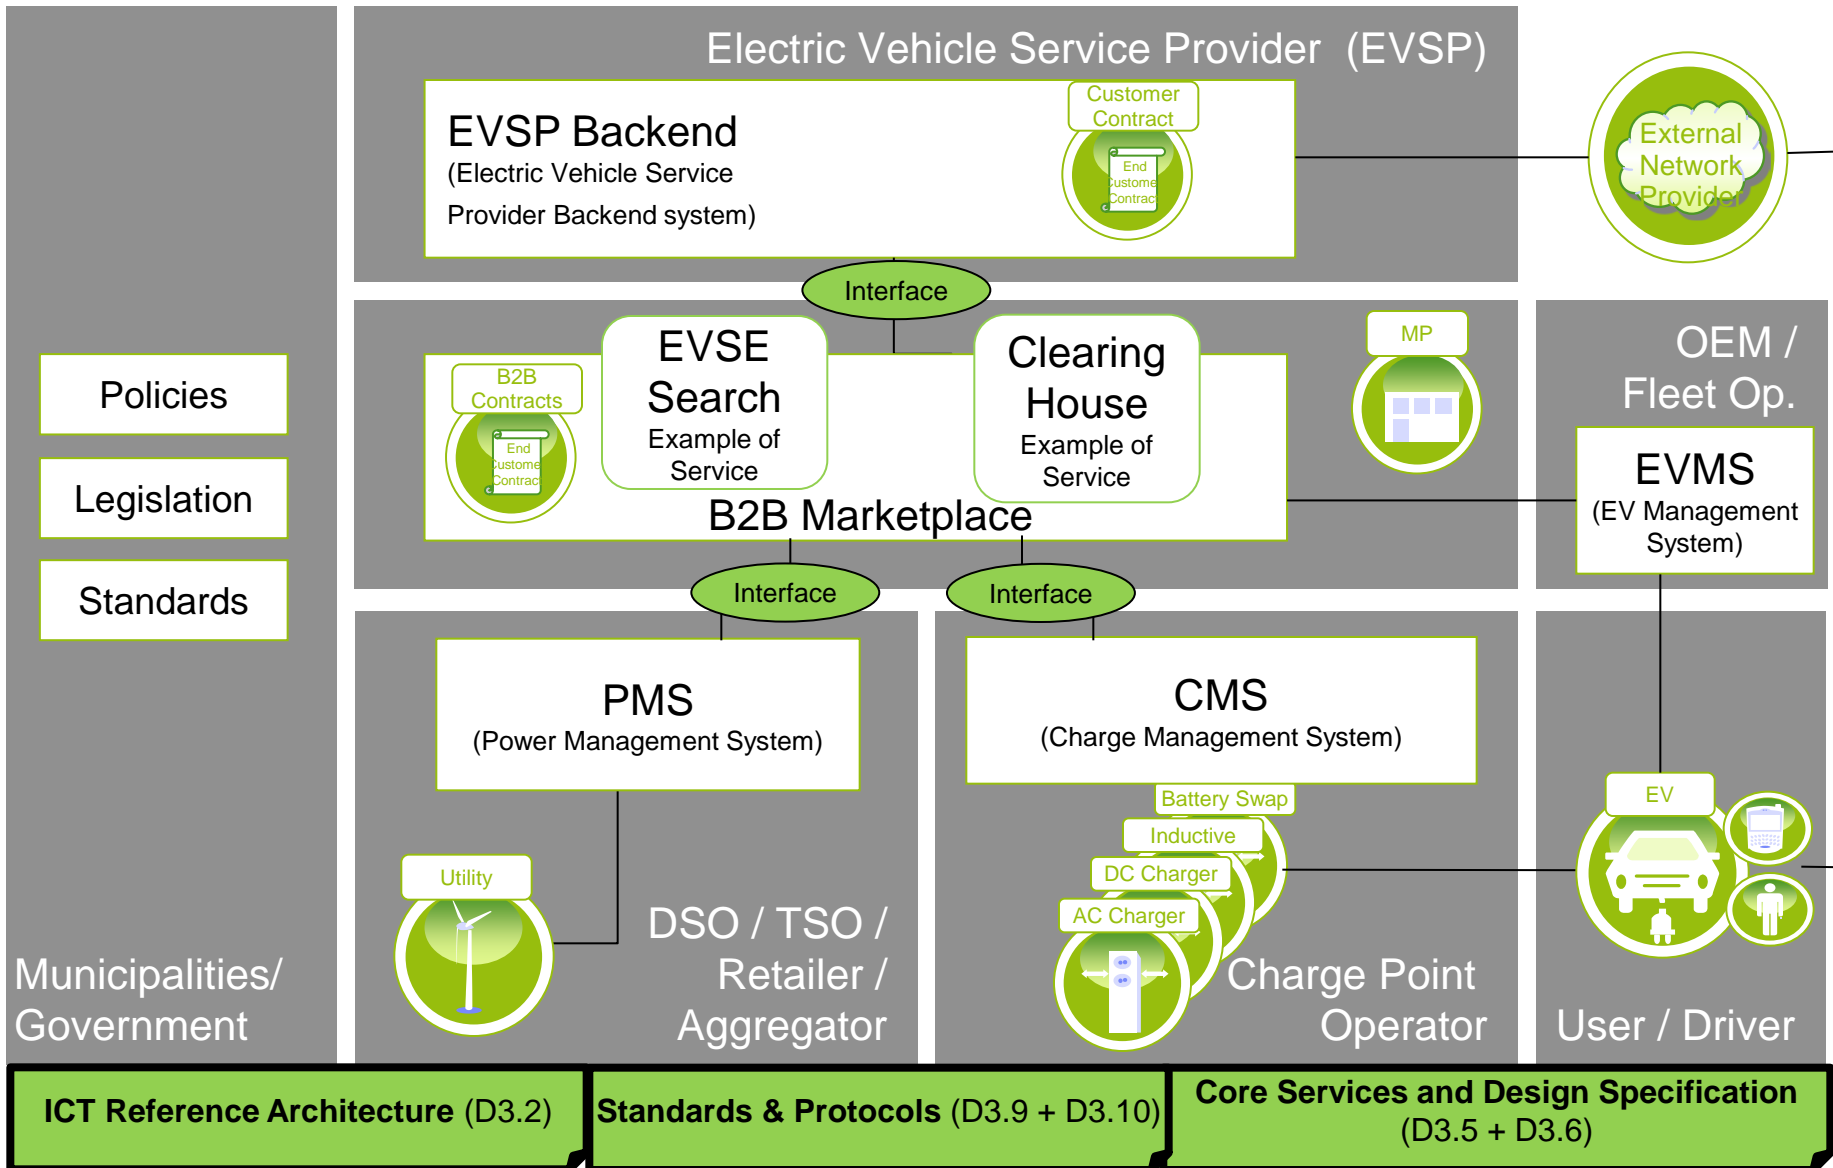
Electric Vehicle Service Provider (EVSP)

EVSP Backend
(Electric Vehicle Service Provider Backend system)

Customer Contract

End Customer Contract

External Network Provider

Interface

Policies

Legislation

Standards

B2B Contracts

End Customer Contract

EVSE Search
Example of Service

Clearing House
Example of Service

B2B Marketplace

MP

OEM / Fleet Op.

EVMS
(EV Management System)

Interface

Interface

PMS
(Power Management System)

CMS
(Charge Management System)

Battery Swap

Inductive

DC Charger

AC Charger

EV

Utility

DSO / TSO / Retailer / Aggregator

Charge Point Operator

Municipalities/ Government

User / Driver

ICT Reference Architecture (D3.2)

Standards & Protocols (D3.9 + D3.10)

Core Services and Design Specification (D3.5 + D3.6)